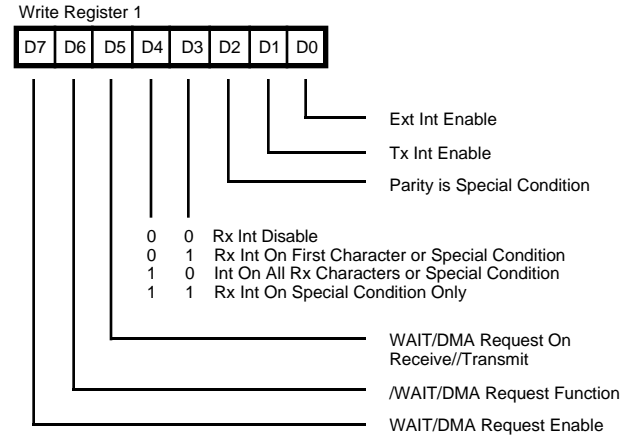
Write Register 1

| D7 | D6 | D5 | D4 | D3 | D2 | D1 | D0 |
|---|---|---|---|---|---|---|---|

Ext Int Enable

Tx Int Enable

Parity is Special Condition

| D4 | D3 | |
|---|---|---|
| 0 | 0 | Rx Int Disable |
| 0 | 1 | Rx Int On First Character or Special Condition |
| 1 | 0 | Int On All Rx Characters or Special Condition |
| 1 | 1 | Rx Int On Special Condition Only |

WAIT/DMA Request On Receive//Transmit

/WAIT/DMA Request Function

WAIT/DMA Request Enable